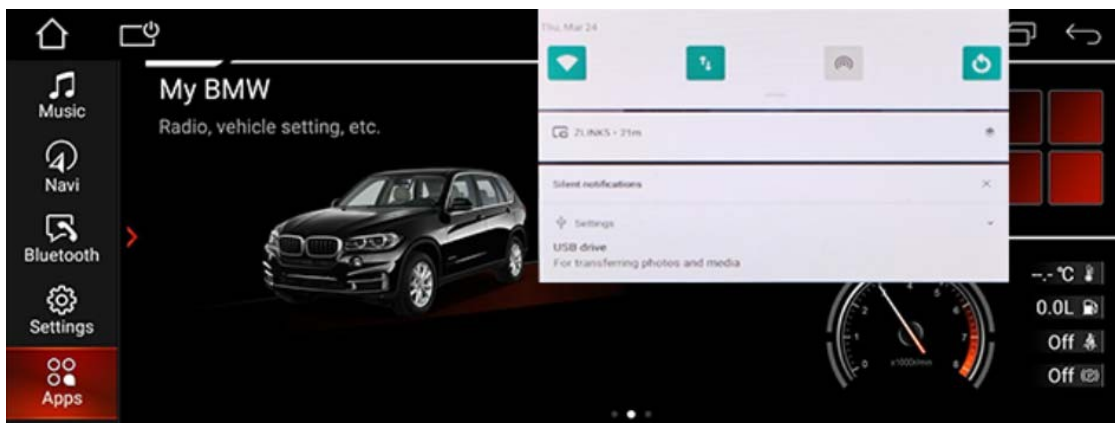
Music
Navi
Bluetooth
Settings
Apps

My BMW
Radio, vehicle setting, etc.

Thu, Mar 24

ZLINKS • 21m

Silent notifications

Settings
USB drive
For transferring photos and media

x1000r/min

-.- °C
0.0L
Off
Off